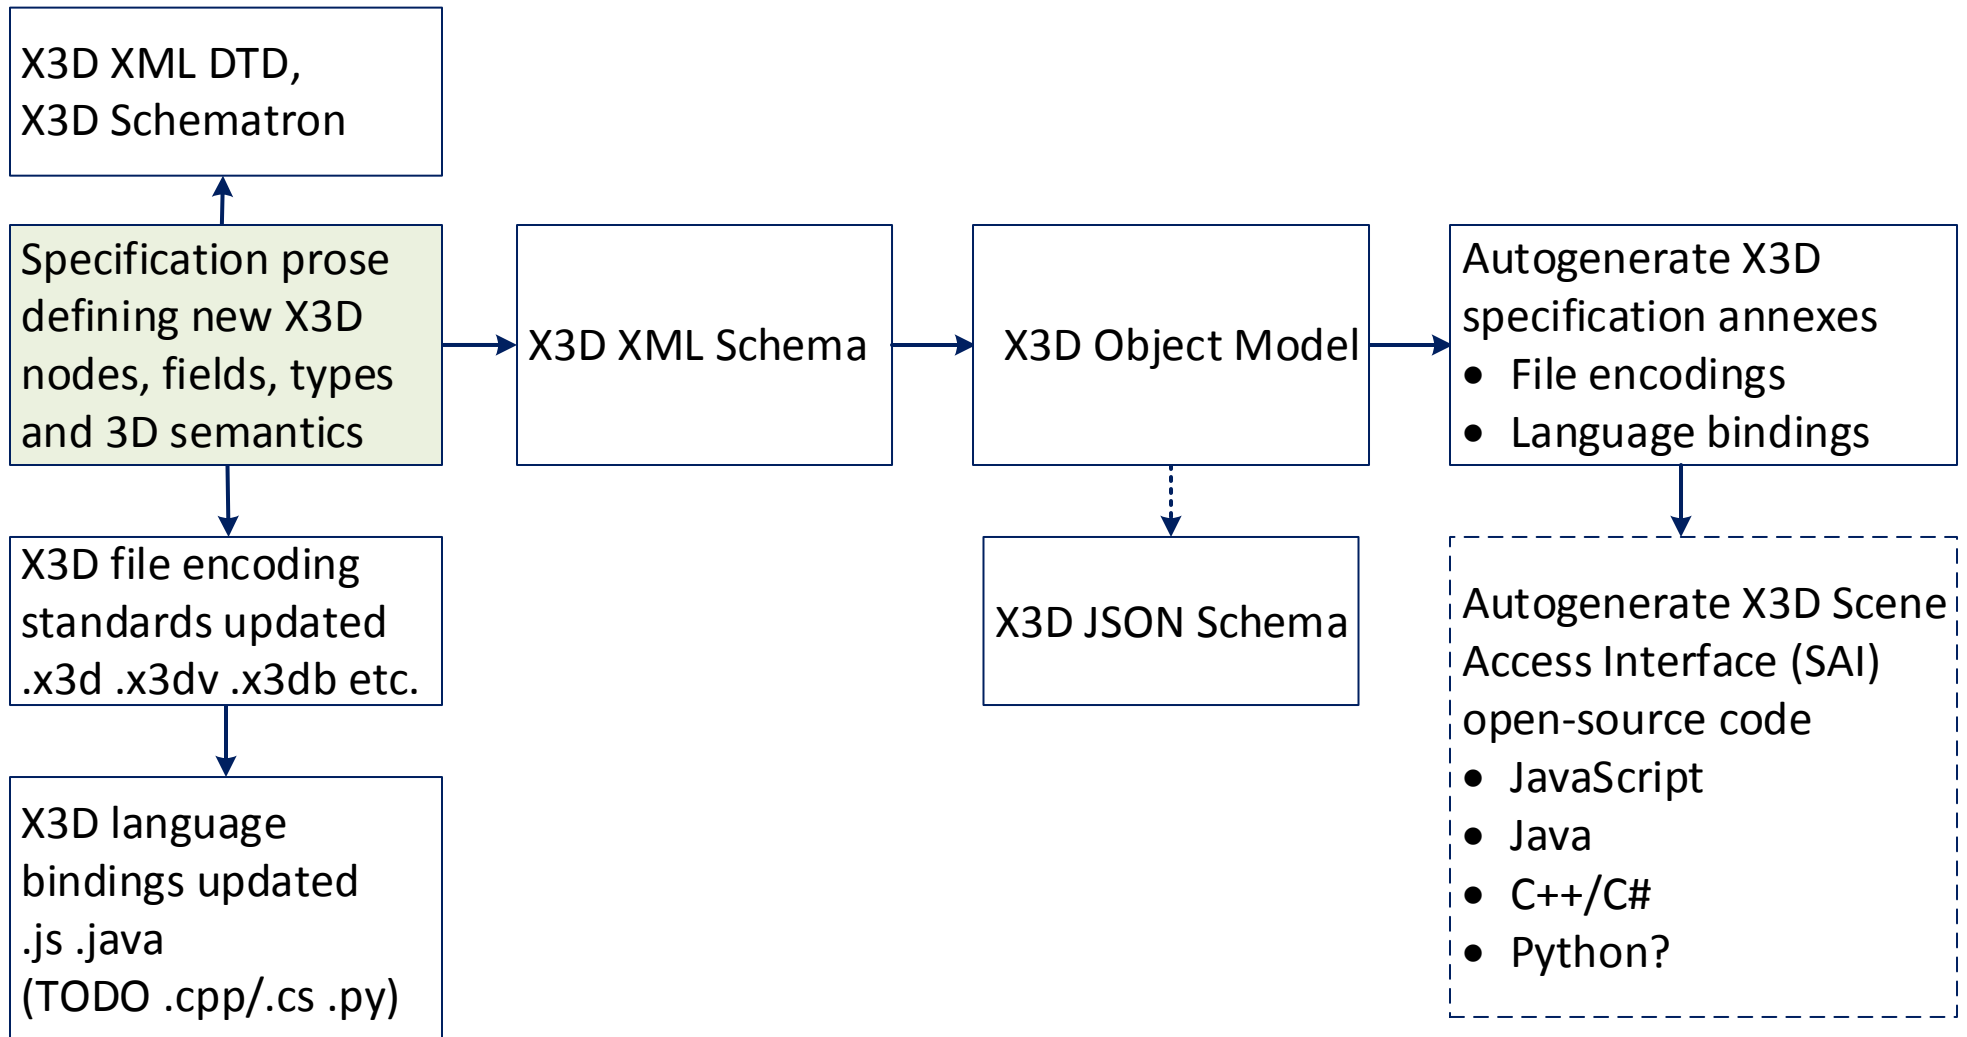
X3D XML DTD,
X3D Schematron

Specification prose defining new X3D nodes, fields, types and 3D semantics

X3D XML Schema

X3D Object Model

Autogenerate X3D specification annexes
- File encodings
- Language bindings

X3D file encoding standards updated .x3d .x3dv .x3db etc.

X3D JSON Schema

Autogenerate X3D Scene Access Interface (SAI) open-source code
- JavaScript
- Java
- C++/C#
- Python?

X3D language bindings updated .js .java (TODO .cpp/.cs .py)